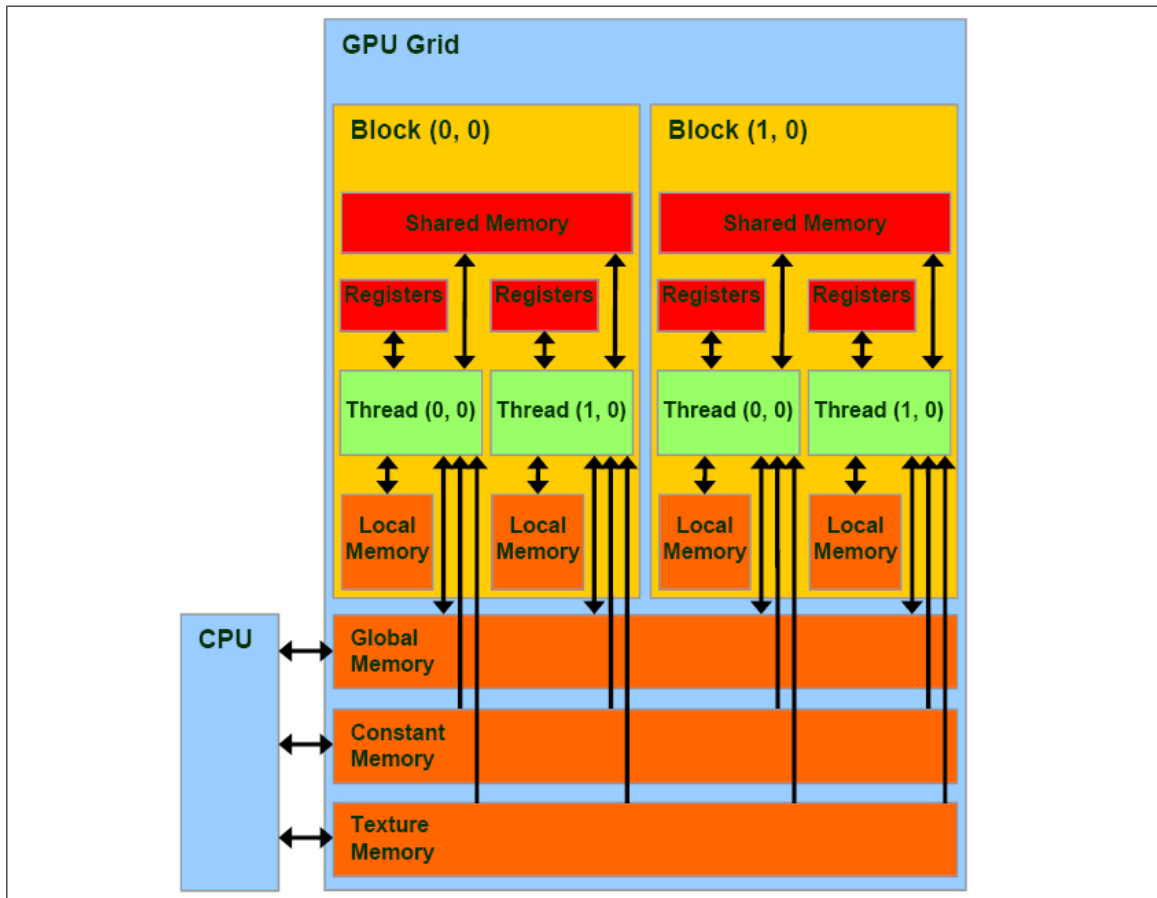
GPU Grid

Block (0, 0)

Shared Memory

Registers

Registers

Thread (0, 0)

Thread (1, 0)

Local Memory

Local Memory

Block (1, 0)

Shared Memory

Registers

Registers

Thread (0, 0)

Thread (1, 0)

Local Memory

Local Memory

CPU

Global Memory

Constant Memory

Texture Memory